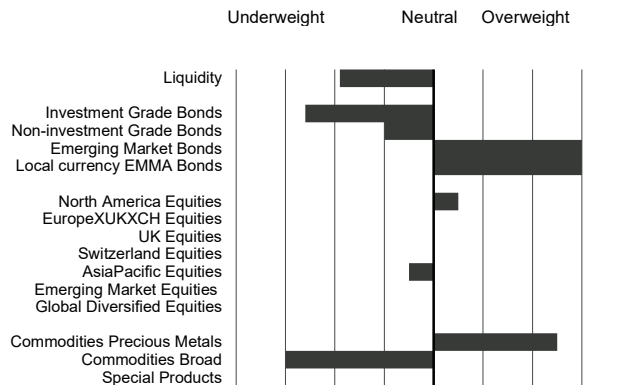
Underweight Neutral Overweight

Liquidity

Investment Grade Bonds
Non-investment Grade Bonds
Emerging Market Bonds
Local currency EMMA Bonds

North America Equities
EuropeXUKXCH Equities
UK Equities
Switzerland Equities
AsiaPacific Equities
Emerging Market Equities
Global Diversified Equities

Commodities Precious Metals
Commodities Broad
Special Products